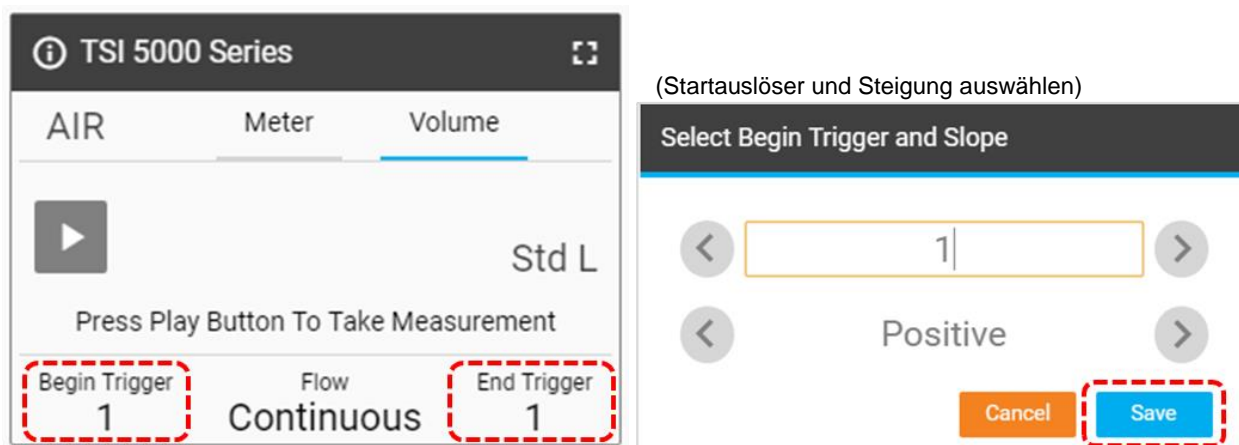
TSI 5000 Series

AIR Meter Volume

Std L

Press Play Button To Take Measurement

Begin Trigger
1

Flow
Continuous

End Trigger
1

(Startauslöser und Steigung auswählen)

Select Begin Trigger and Slope

1

Positive

Cancel Save